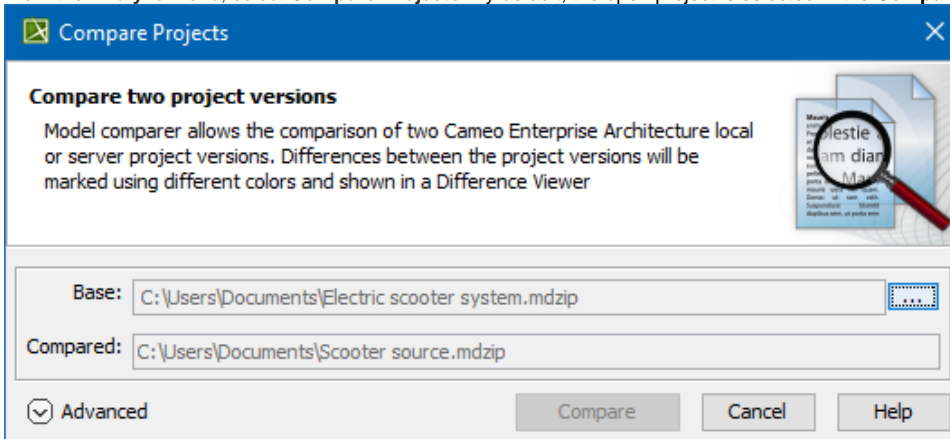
Compare Projects

Compare two project versions

Model comparer allows the comparison of two Cameo Enterprise Architecture local or server project versions. Differences between the project versions will be marked using different colors and shown in a Difference Viewer

Base: C:\Users\Documents\Electric scooter system.mdzip ...

Compared: C:\Users\Documents\Scooter source.mdzip

Advanced

Compare

Cancel

Help